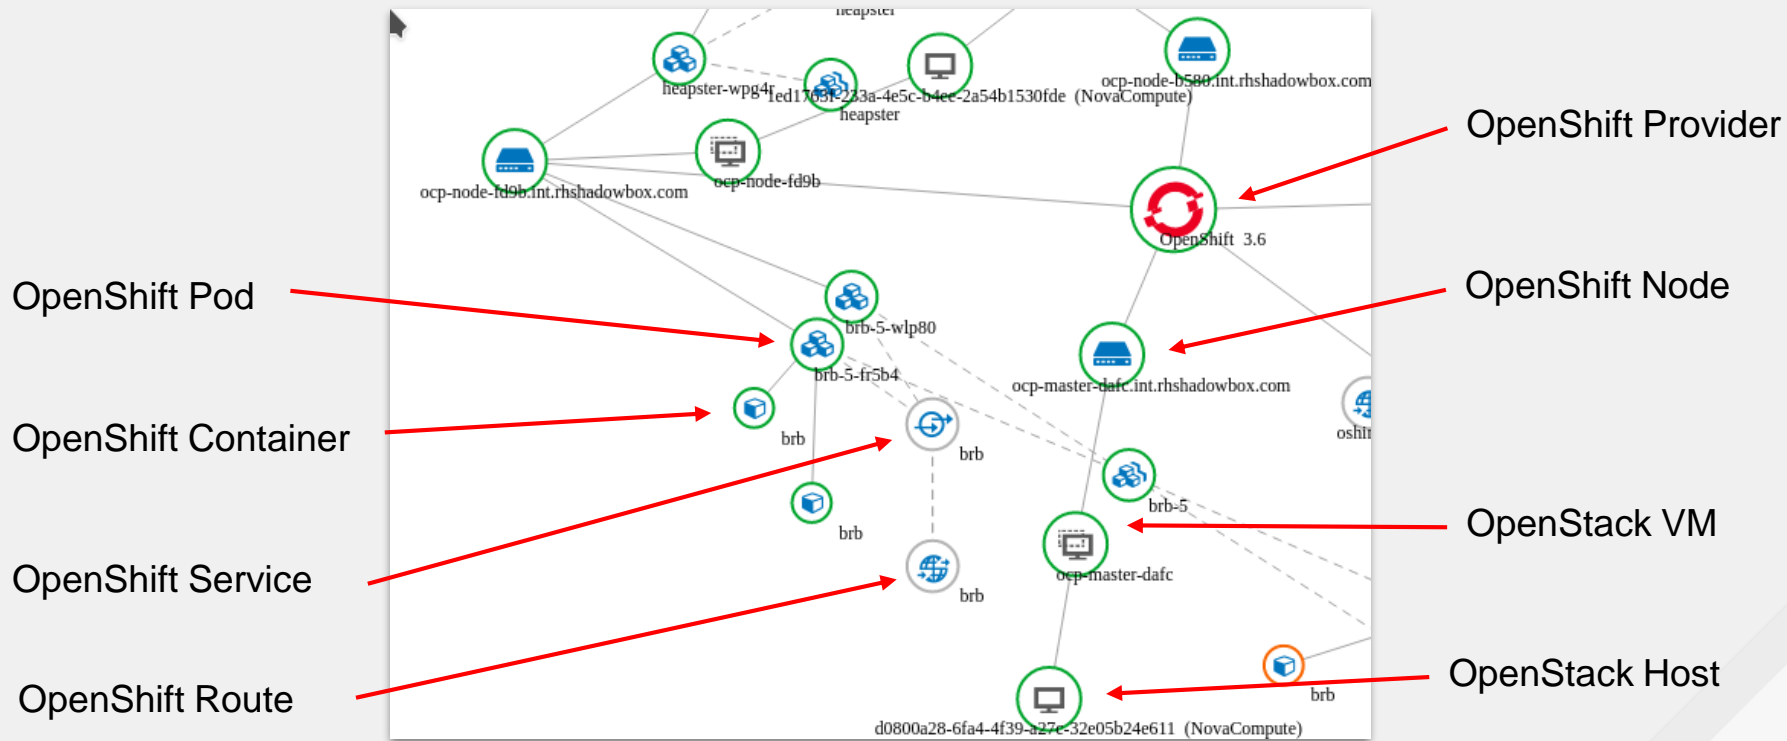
heapster

heapster-wpg4r

1ed1763f-233a-4e5c-b4ee-2a54b1530fde (NovaCompute)

heapster

ocp-node-b580.int.rhshadowbox.com

ocp-node-fd9b.int.rhshadowbox.com

ocp-node-fd9b

OpenShift 3.6

OpenShift Provider

OpenShift Pod

brb-5-wlp80

brb-5-fr5b4

OpenShift Node

ocp-master-dafc.int.rhshadowbox.com

oshit

OpenShift Container

brb

brb

brb-5

brb

OpenStack VM

OpenShift Service

ocp-master-dafc

brb

OpenShift Route

brb

OpenStack Host

d0800a28-6fa4-4f39-a27e-32e05b24e611 (NovaCompute)